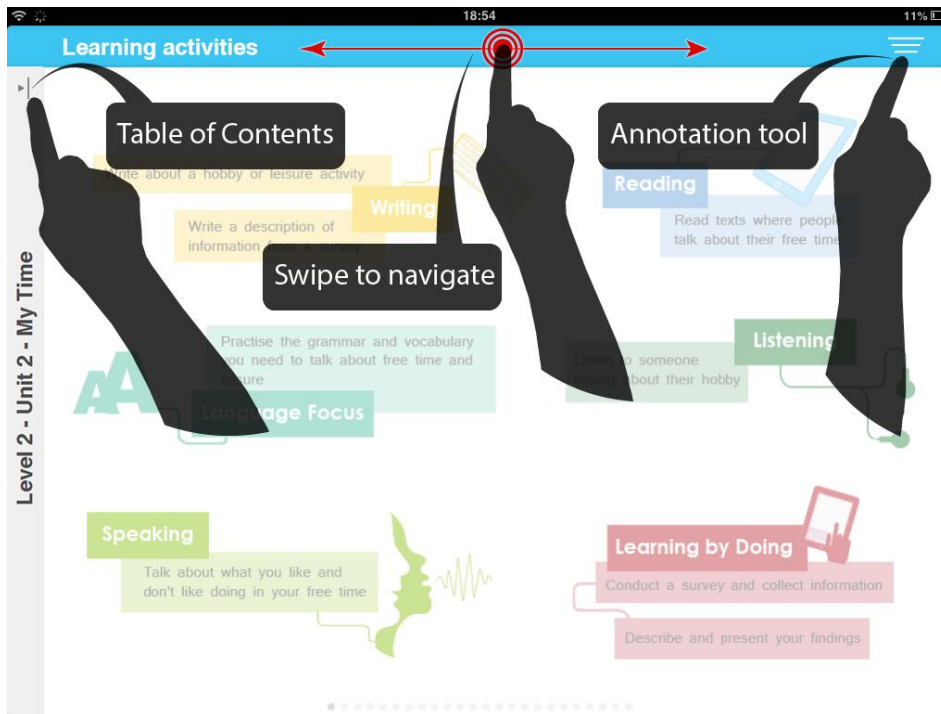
18:54

11%

Learning activities

Table of Contents

Annotation tool

Swipe to navigate

Write about a hobby or leisure activity

Write a description of information from a survey

Writing

Reading

Read texts where people talk about their free time

Level 2 - Unit 2 - My Time

Practise the grammar and vocabulary you need to talk about free time and leisure

Language Focus

Listening

Listen to someone talking about their hobby

Speaking

Talk about what you like and don't like doing in your free time

Learning by Doing

Conduct a survey and collect information

Describe and present your findings